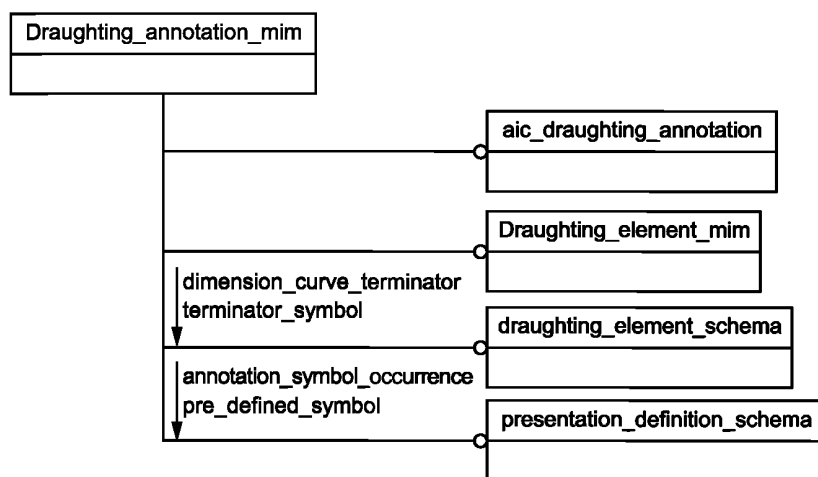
Draughting_annotation_mim

aic_draughting_annotation

Draughting_element_mim

dimension_curve_terminator
terminator_symbol

draughting_element_schema

annotation_symbol_occurrence
pre_defined_symbol

presentation_definition_schema